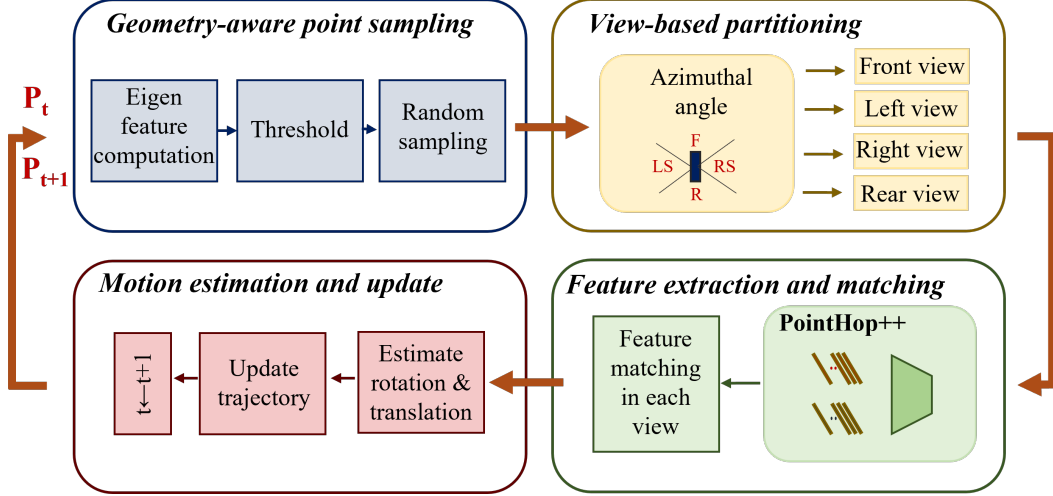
$P_t$
$P_{t+1}$

Geometry-aware point sampling

Eigen feature computation

Threshold

Random sampling

View-based partitioning

Azimuthal angle

F
LS
RS
R

Front view

Left view

Right view

Rear view

Motion estimation and update

t←t+1

Update trajectory

Estimate rotation & translation

Feature extraction and matching

Feature matching in each view

PointHop++